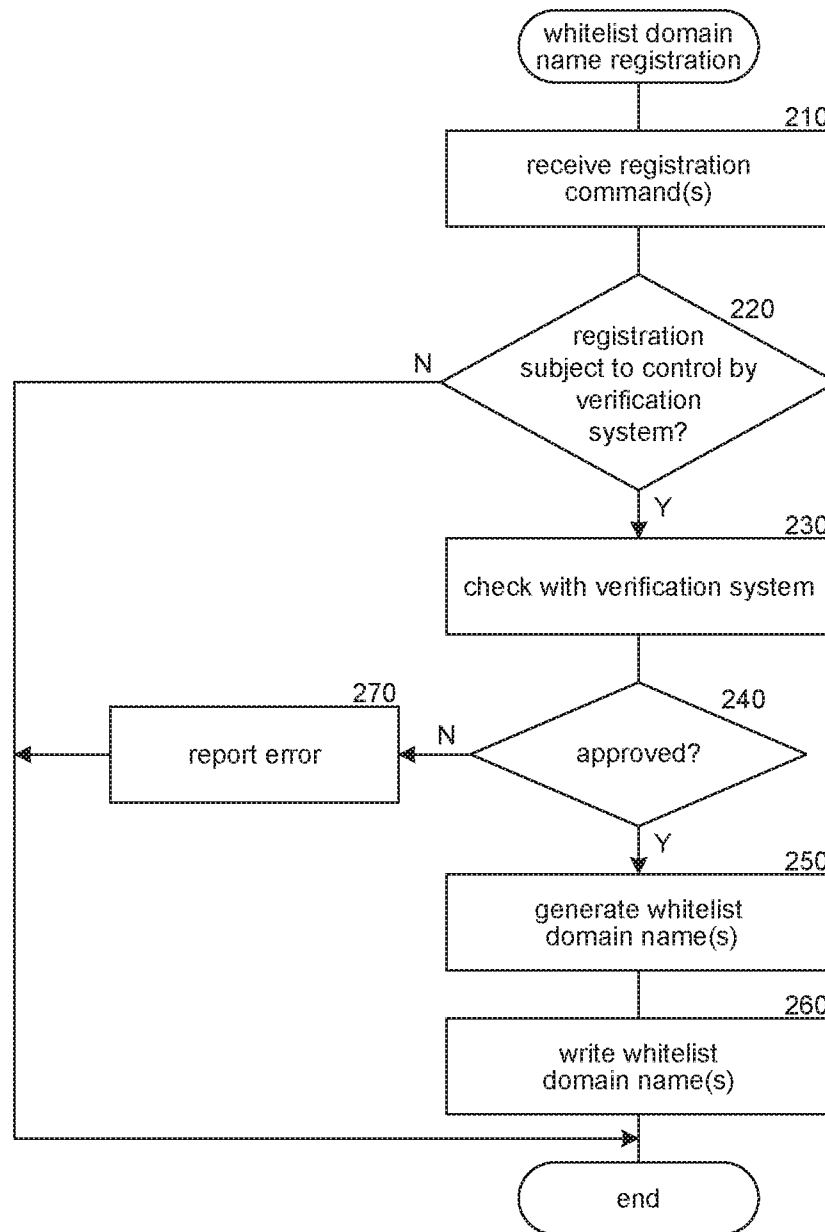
whitelist domain name registration

210

receive registration command(s)

220

registration subject to control by verification system?

N

Y

230

check with verification system

270

240

report error

N

approved?

Y

250

generate whitelist domain name(s)

260

write whitelist domain name(s)

end